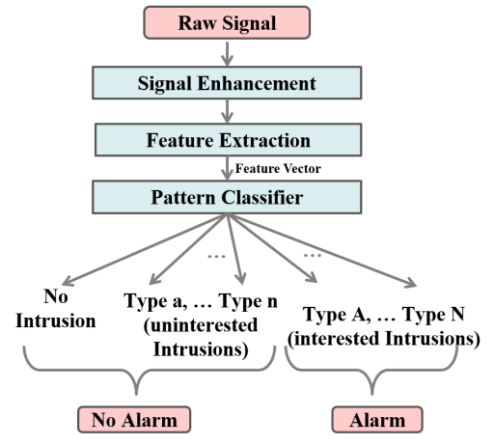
Raw Signal

Signal Enhancement

Feature Extraction

Feature Vector

Pattern Classifier

...

...

No Intrusion

Type a, ... Type n (uninterested Intrusions)

Type A, ... Type N (interested Intrusions)

No Alarm

Alarm